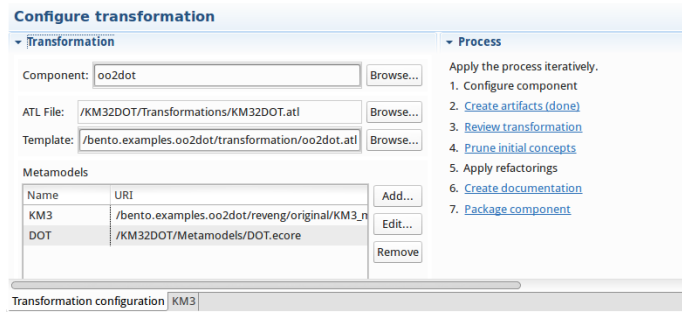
Configure transformation

Transformation

Component: oo2dot Browse...

ATL File: /KM32DOT/Transformations/KM32DOT.atl Browse...

Template: /bento.examples.oo2dot/transformation/oo2dot.atl Browse...

Metamodels

| Name | URI |
|---|---|
| KM3 | /bento.examples.oo2dot/reveng/original/KM3_m |
| DOT | /KM32DOT/Metamodels/DOT.ecore |

Add...
Edit...
Remove

Process

Apply the process iteratively.

1. Configure component
2. Create artifacts (done)
3. Review transformation
4. Prune initial concepts
5. Apply refactorings
6. Create documentation
7. Package component

Transformation configuration KM3